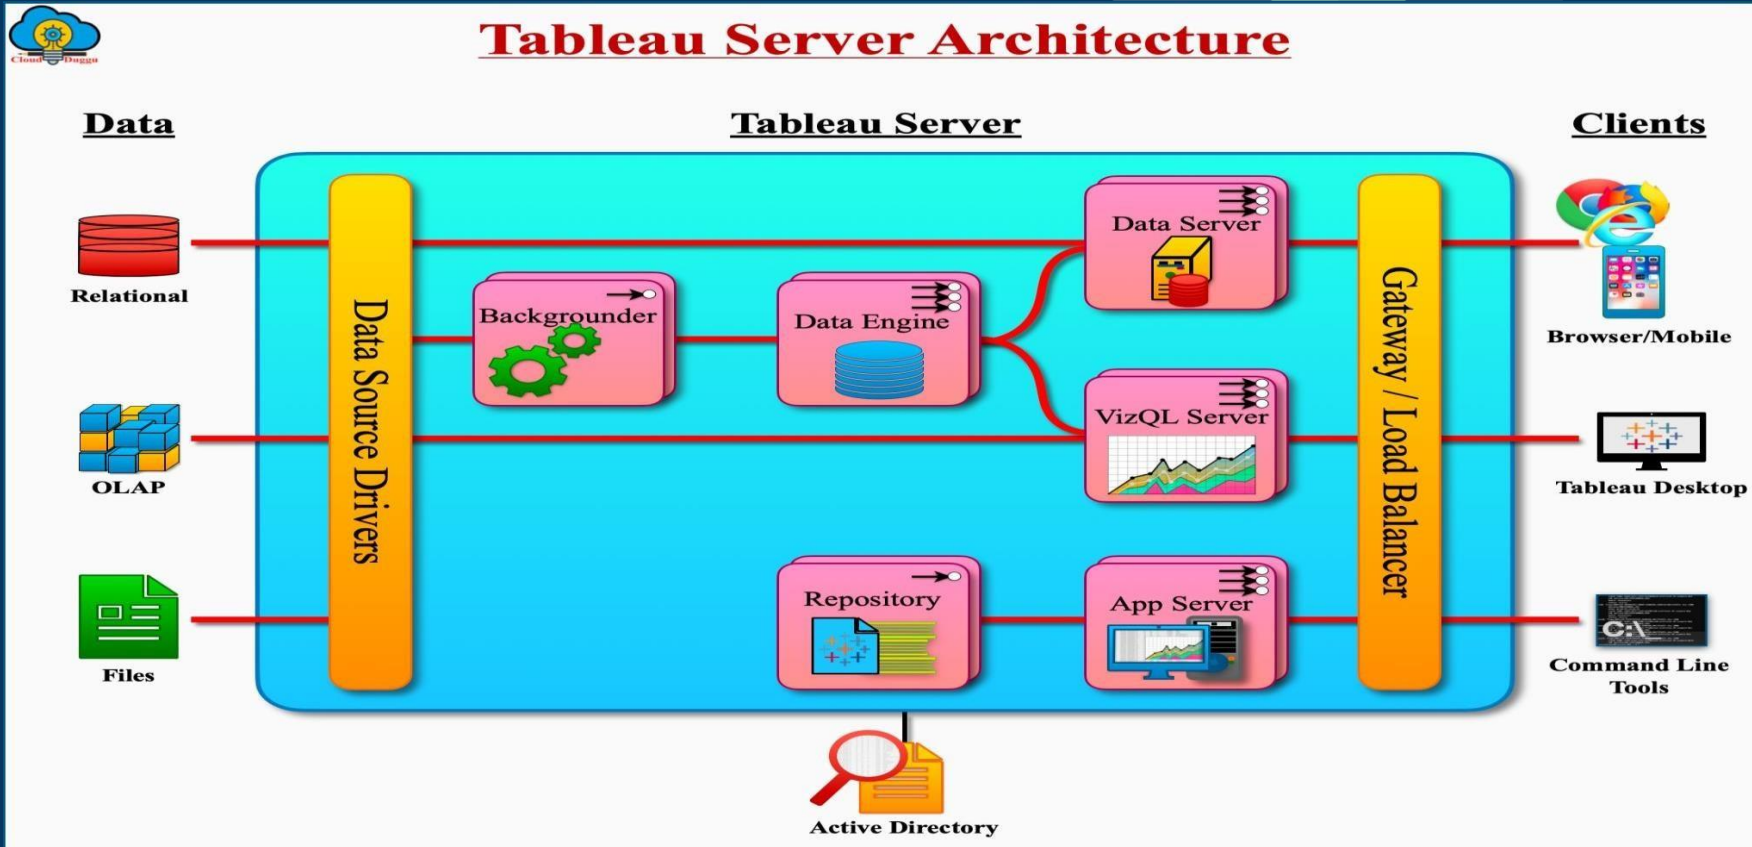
Cloud Duggu

Tableau Server Architecture

Data

Tableau Server

Clients

Relational

OLAP

Files

Data Source Drivers

Backgrounder

Data Engine

Data Server

VizQL Server

Repository

App Server

Gateway / Load Balancer

Browser/Mobile

Tableau Desktop

Command Line Tools

Active Directory